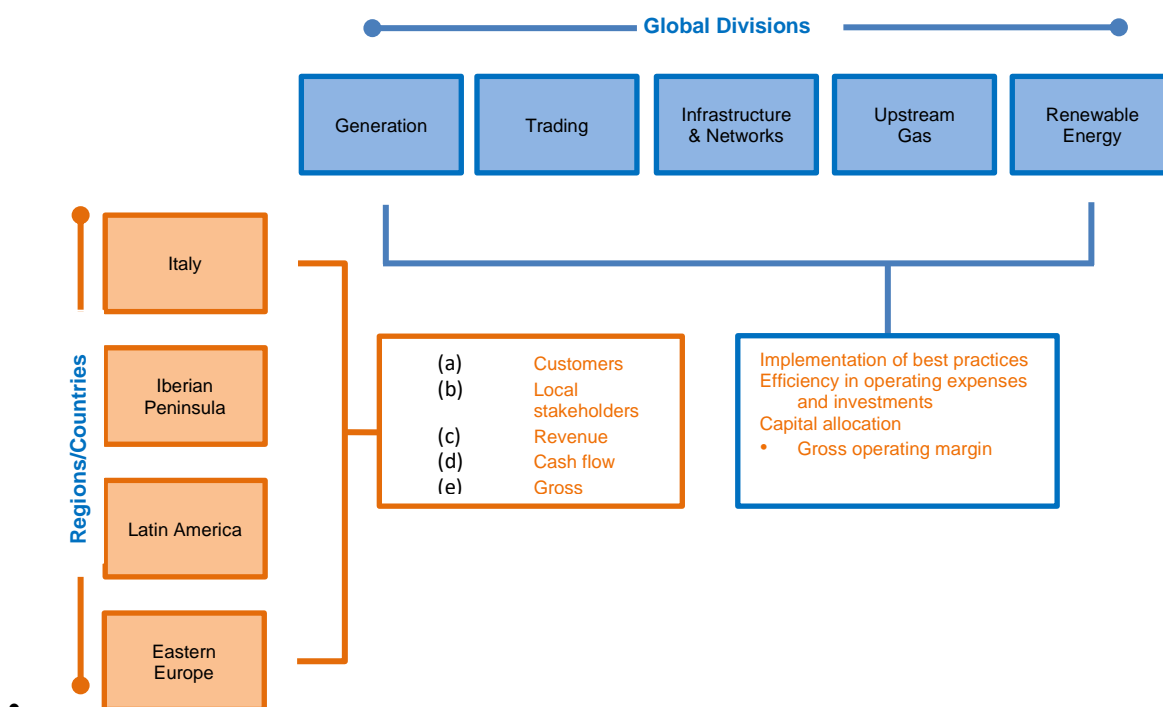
Global Divisions

Generation

Trading

Infrastructure & Networks

Upstream Gas

Renewable Energy

Regions/Countries

Italy

Iberian Peninsula

Latin America

Eastern Europe

(a) Customers
(b) Local stakeholders
(c) Revenue
(d) Cash flow
(e) Gross

Implementation of best practices
Efficiency in operating expenses and investments
Capital allocation
• Gross operating margin